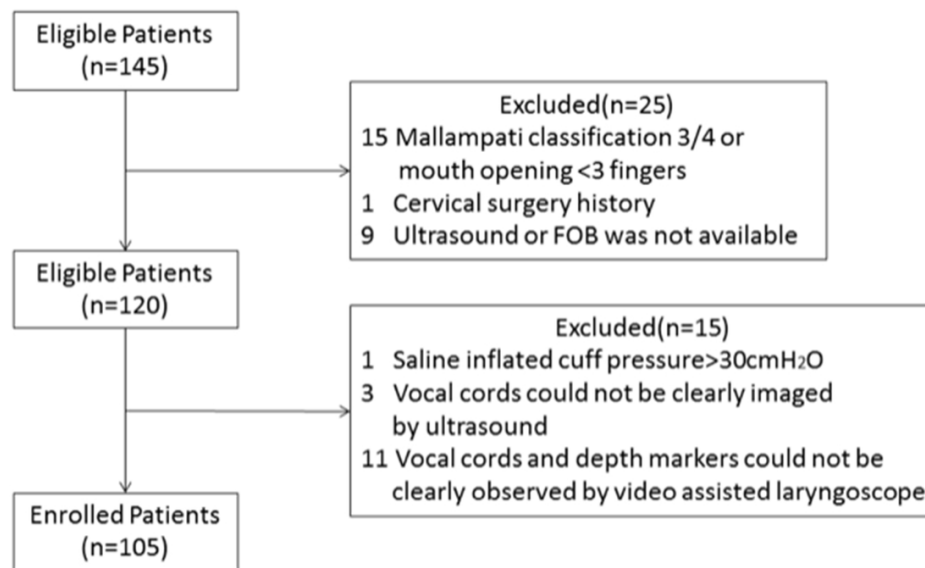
Eligible Patients
(n=145)

Excluded(n=25)
15 Mallampati classification 3/4 or mouth opening <3 fingers
1 Cervical surgery history
9 Ultrasound or FOB was not available

Eligible Patients
(n=120)

Excluded(n=15)
1 Saline inflated cuff pressure>30cm$H_2O$
3 Vocal cords could not be clearly imaged by ultrasound
11 Vocal cords and depth markers could not be clearly observed by video assisted laryngoscope

Enrolled Patients
(n=105)